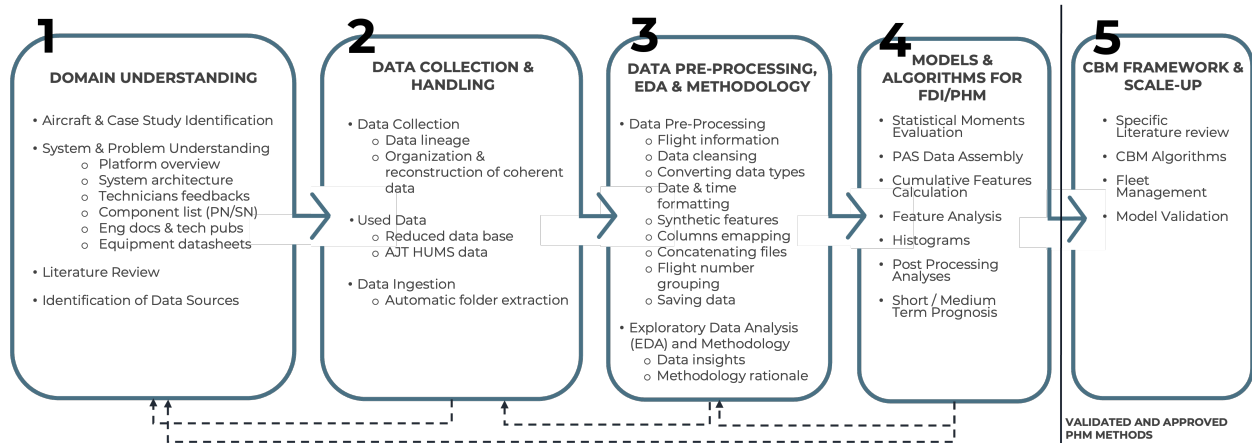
1

DOMAIN UNDERSTANDING

- Aircraft & Case Study Identification
- System & Problem Understanding
  - Platform overview
  - System architecture
  - Technicians feedbacks
  - Component list (PN/SN)
  - Eng docs & tech pubs
  - Equipment datasheets
- Literature Review
- Identification of Data Sources

2

DATA COLLECTION & HANDLING

- Data Collection
  - Data lineage
  - Organization & reconstruction of coherent data
- Used Data
  - Reduced data base
  - AJT HUMS data
- Data Ingestion
  - Automatic folder extraction

3

DATA PRE-PROCESSING, EDA & METHODOLOGY

- Data Pre-Processing
  - Flight information
  - Data cleansing
  - Converting data types
  - Date & time formatting
  - Synthetic features
  - Columns emapping
  - Concatenating files
  - Flight number grouping
  - Saving data
- Exploratory Data Analysis (EDA) and Methodology
  - Data insights
  - Methodology rationale

4

MODELS & ALGORITHMS FOR FDI/PHM

- Statistical Moments Evaluation
- PAS Data Assembly
- Cumulative Features Calculation
- Feature Analysis
- Histograms
- Post Processing Analyses
- Short / Medium Term Prognosis

5

CBM FRAMEWORK & SCALE-UP

- Specific Literature review
- CBM Algorithms
- Fleet Management
- Model Validation

VALIDATED AND APPROVED PHM METHODS